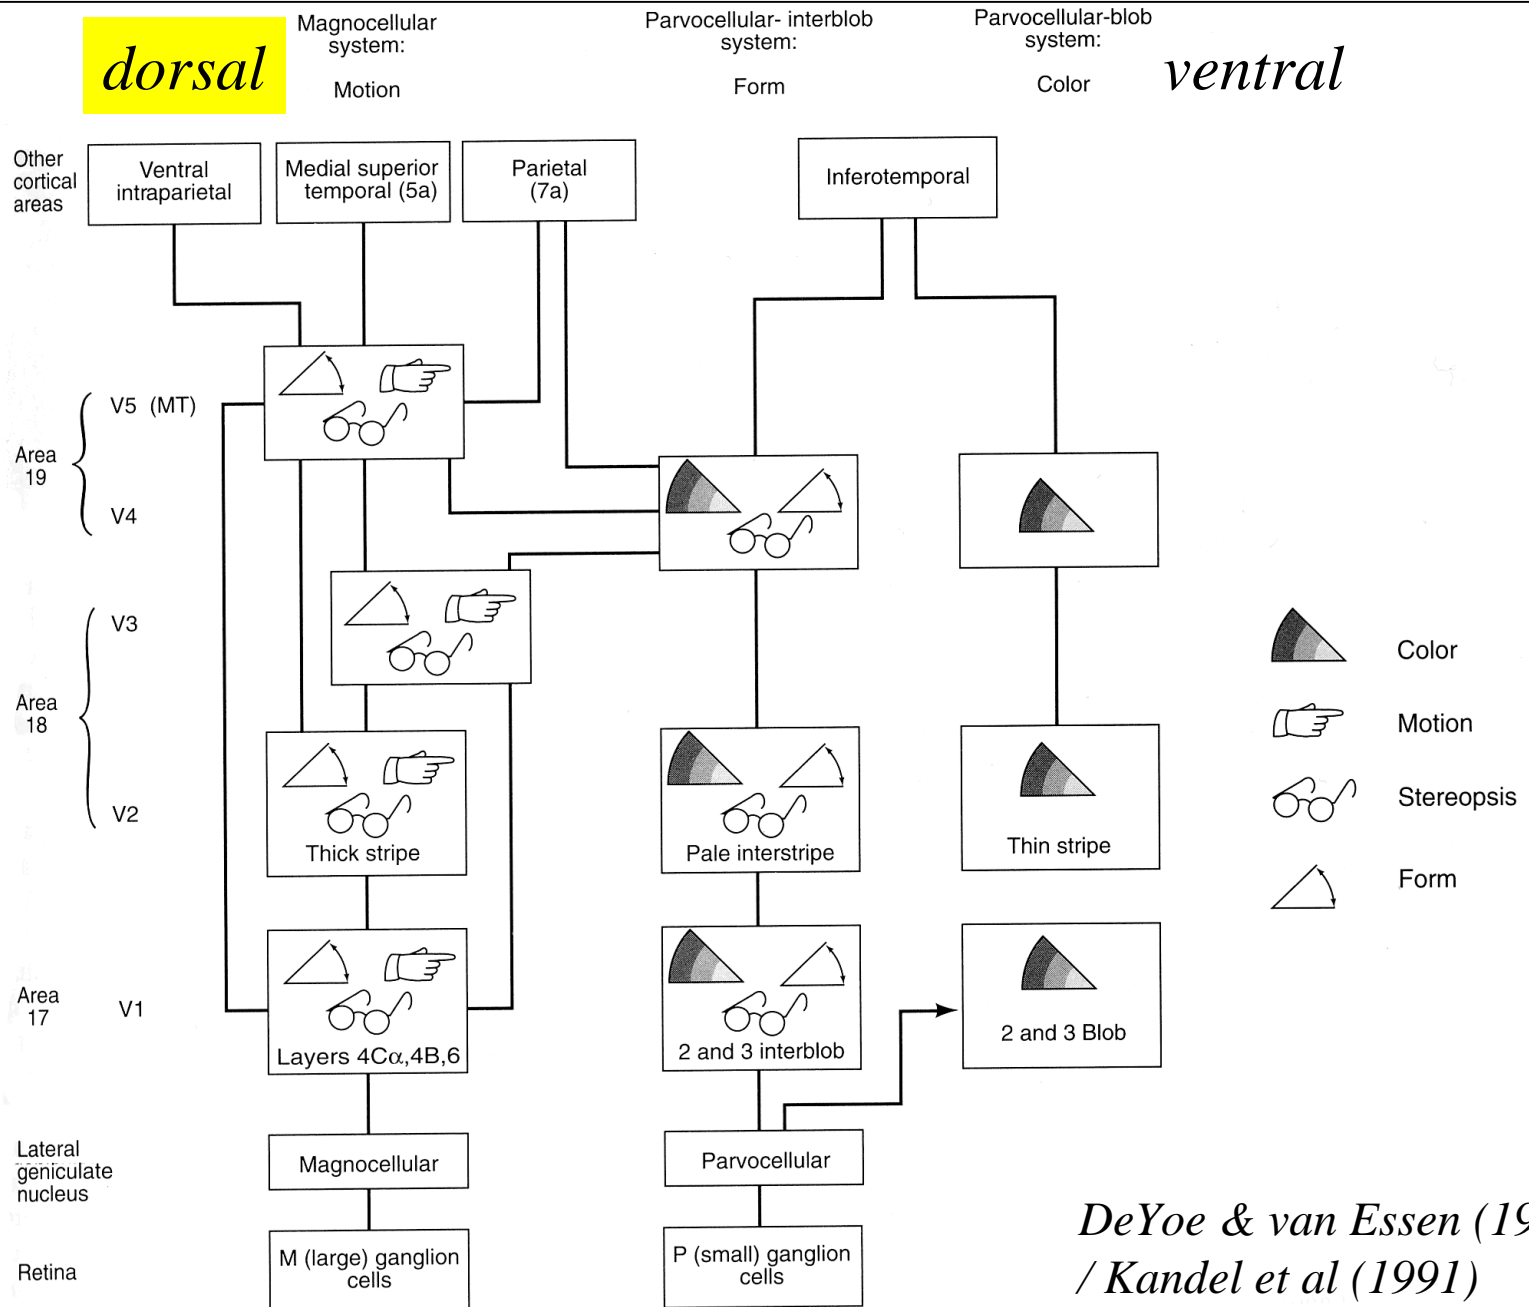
dorsal

Magnocellular system:

Motion

Parvocellular- interblob system:

Form

Parvocellular-blob system:

Color

ventral

Other cortical areas

Ventral intraparietal

Medial superior temporal (5a)

Parietal (7a)

Inferotemporal

Area 19

V5 (MT)

V4

Area 18

V3

V2

Thick stripe

Pale interstripe

Thin stripe

Color

Motion

Stereopsis

Form

Area 17

V1

Layers 4Cα,4B,6

2 and 3 interblob

2 and 3 Blob

Lateral geniculate nucleus

Magnocellular

Parvocellular

Retina

M (large) ganglion cells

P (small) ganglion cells

DeYoe & van Essen (19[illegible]
/ Kandel et al (1991)